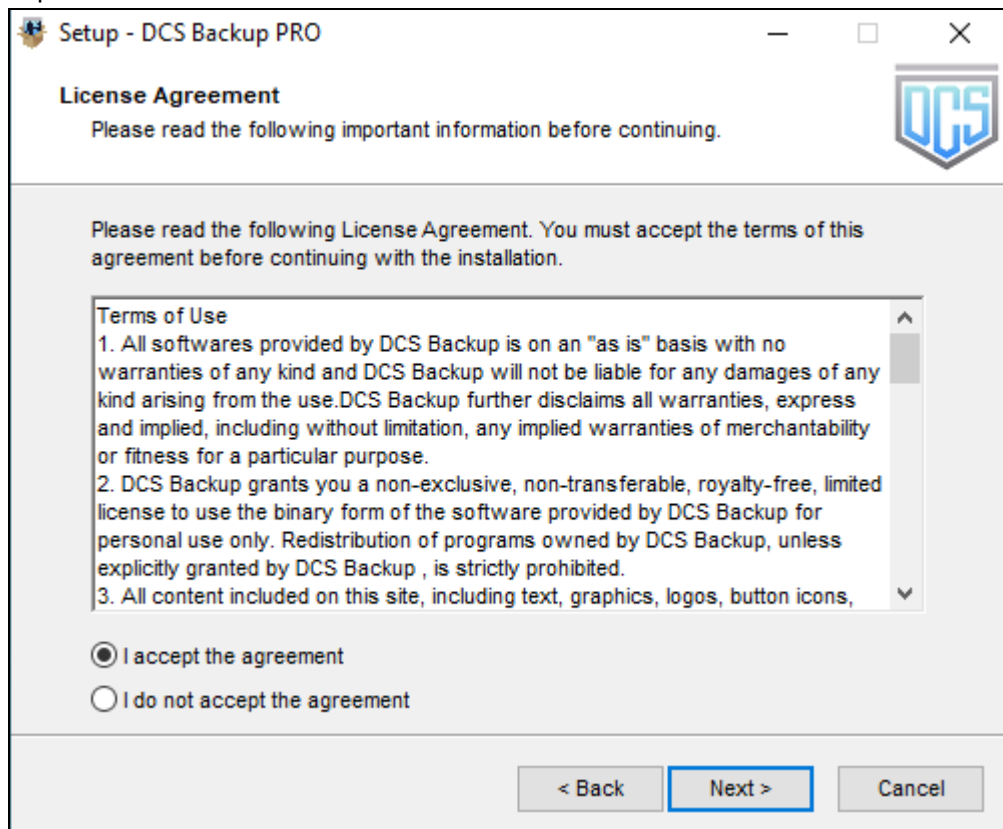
Setup - DCS Backup PRO

License Agreement
Please read the following important information before continuing.

DCS

Please read the following License Agreement. You must accept the terms of this agreement before continuing with the installation.

Terms of Use
1. All softwares provided by DCS Backup is on an "as is" basis with no warranties of any kind and DCS Backup will not be liable for any damages of any kind arising from the use.DCS Backup further disclaims all warranties, express and implied, including without limitation, any implied warranties of merchantability or fitness for a particular purpose.
2. DCS Backup grants you a non-exclusive, non-transferable, royalty-free, limited license to use the binary form of the software provided by DCS Backup for personal use only. Redistribution of programs owned by DCS Backup, unless explicitly granted by DCS Backup , is strictly prohibited.
3. All content included on this site, including text, graphics, logos, button icons,

I accept the agreement
I do not accept the agreement

< Back
Next >
Cancel